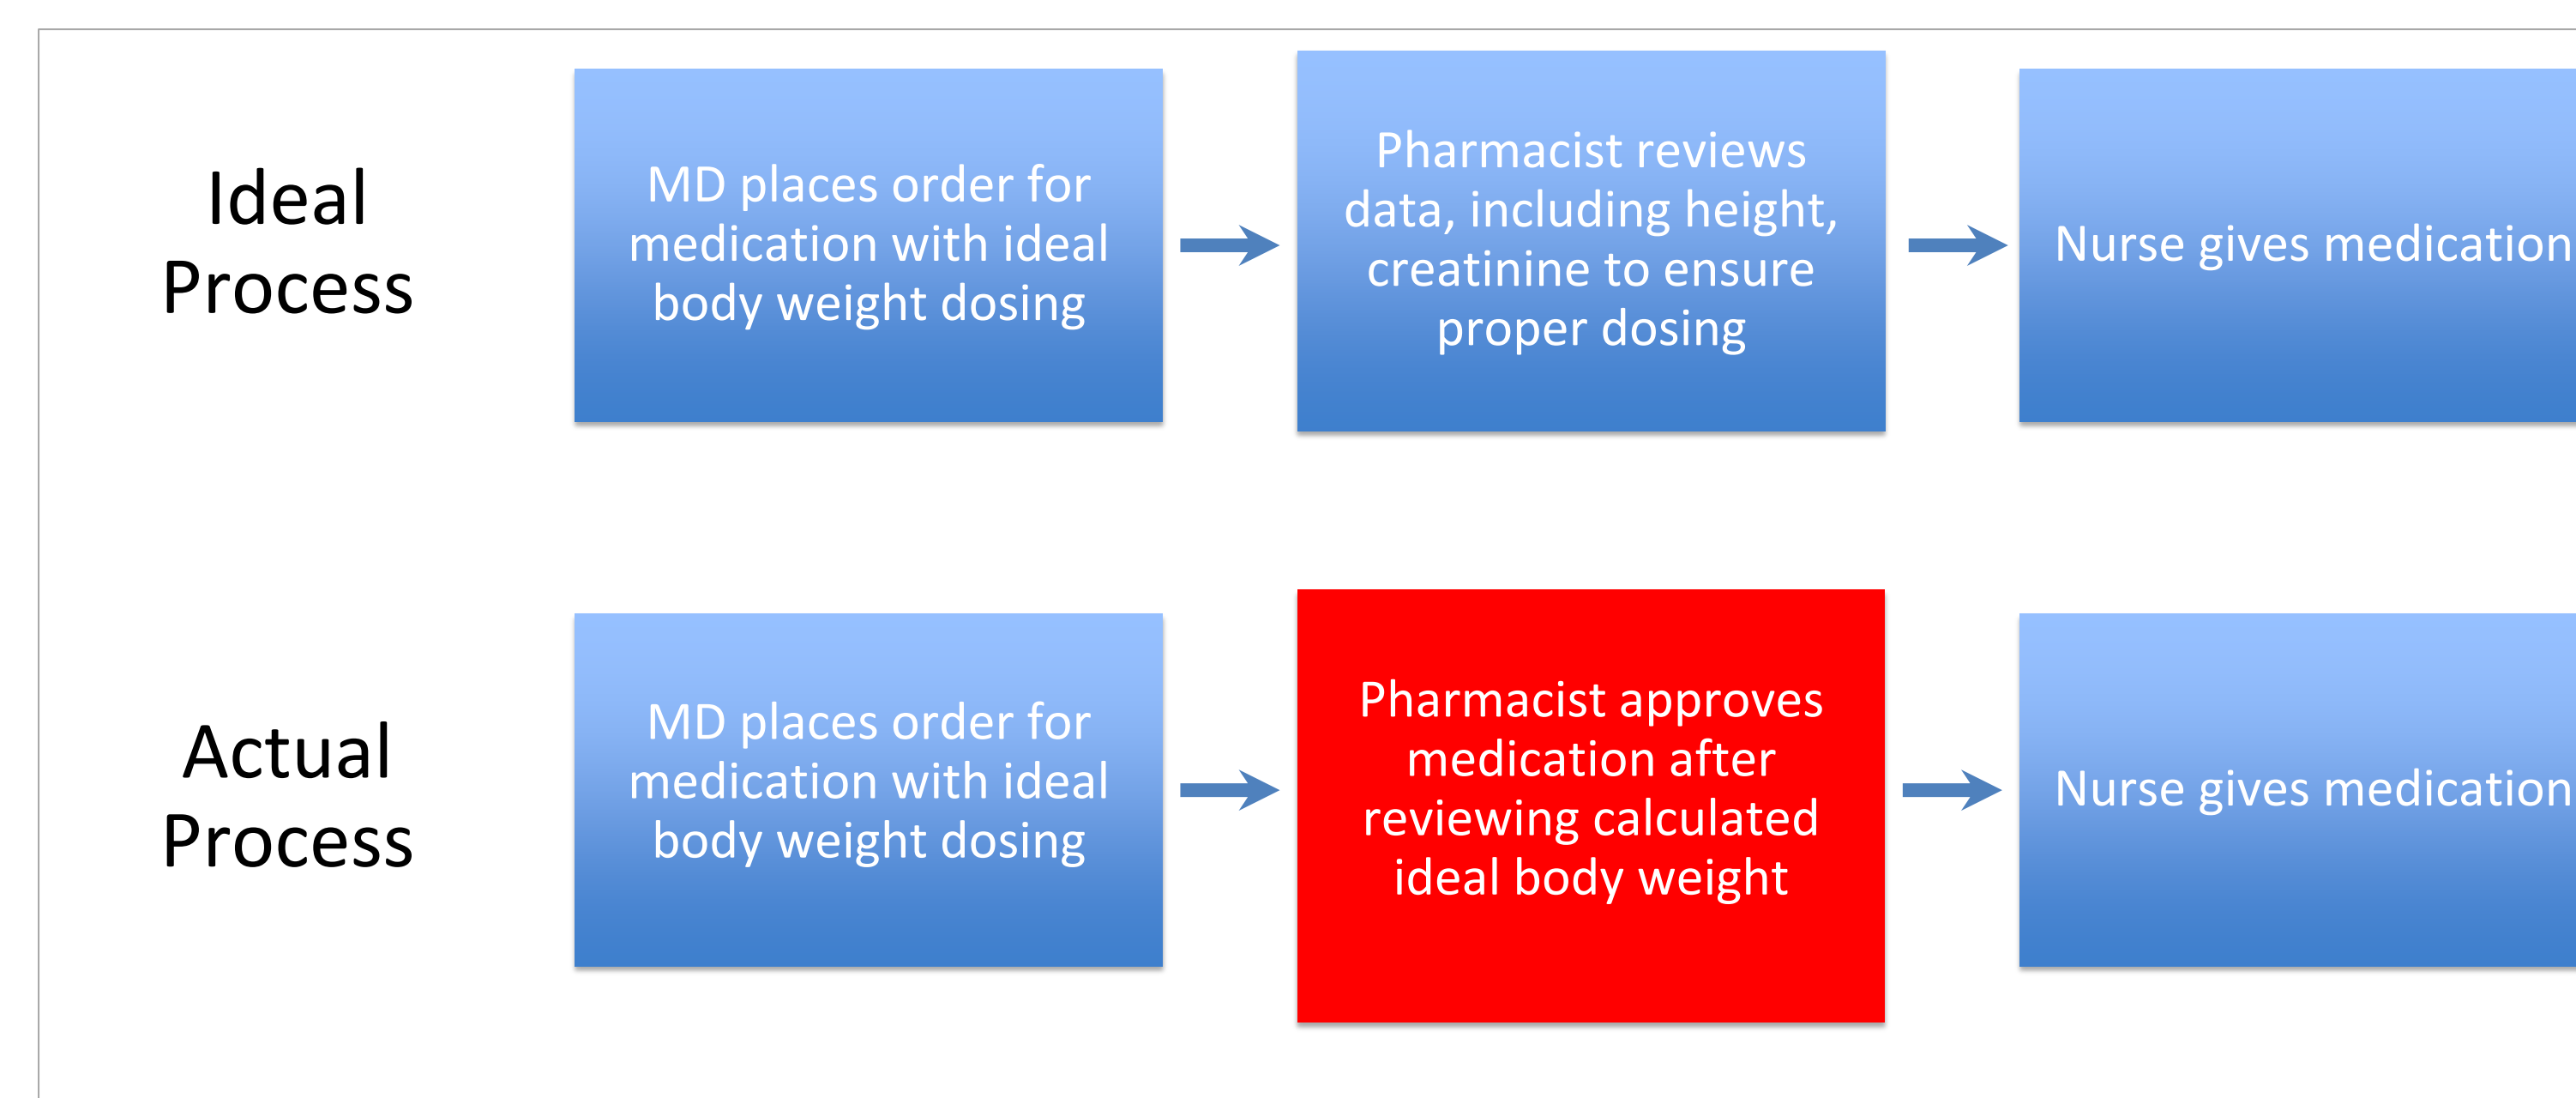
Ideal Process

MD places order for medication with ideal body weight dosing

Pharmacist reviews data, including height, creatinine to ensure proper dosing

Nurse gives medication

Actual Process

MD places order for medication with ideal body weight dosing

Pharmacist approves medication after reviewing calculated ideal body weight

Nurse gives medication